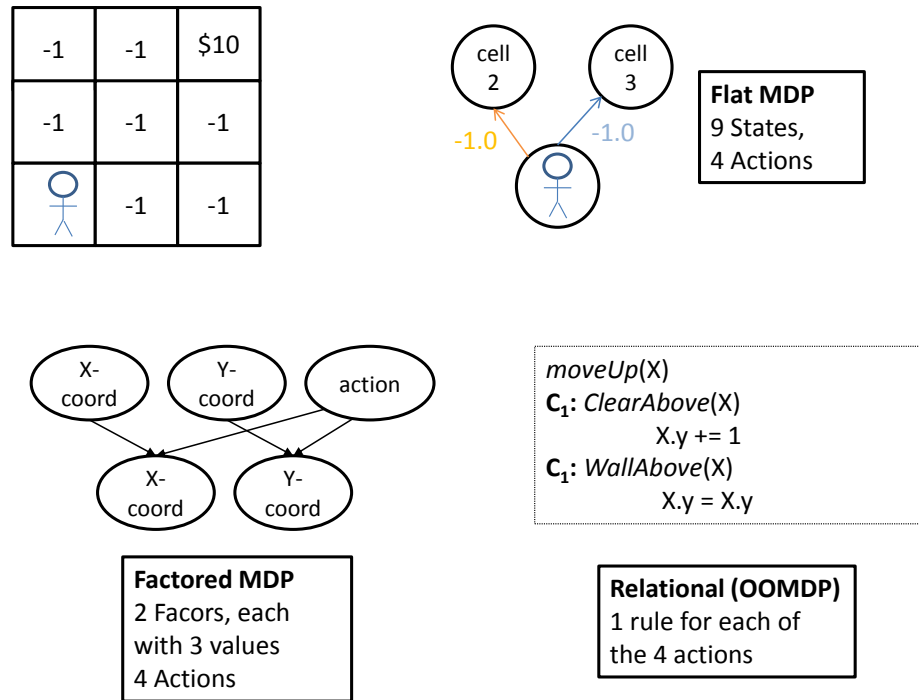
| -1 | -1 | \$10 |
|---|---|---|
| -1 | -1 | -1 |
|  | -1 | -1 |

cell 2

cell 3

-1.0

-1.0

**Flat MDP**
9 States,
4 Actions

X-coord

Y-coord

action

X-coord

Y-coord

*moveUp*(X)
**$C_1$:** *ClearAbove*(X)
X.y += 1
**$C_1$:** *WallAbove*(X)
X.y = X.y

**Factored MDP**
2 Facors, each with 3 values
4 Actions

**Relational (OOMDP)**
1 rule for each of the 4 actions